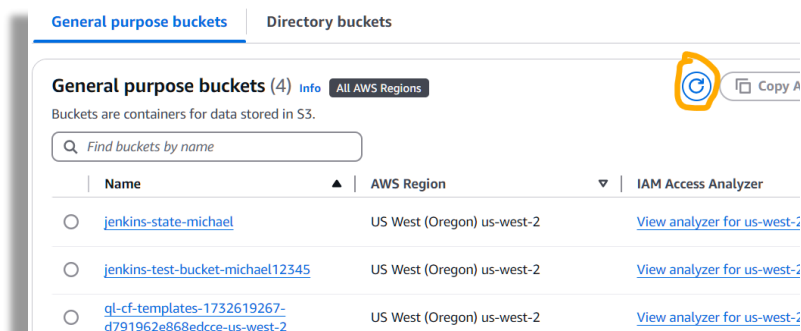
General purpose buckets | Directory buckets

General purpose buckets (4) Info All AWS Regions

Buckets are containers for data stored in S3.

Copy A

Find buckets by name

| Name | AWS Region | IAM Access Analyzer |
|---|---|---|
| jenkins-state-michael | US West (Oregon) us-west-2 | View analyzer for us-west-2 |
| jenkins-test-bucket-michael12345 | US West (Oregon) us-west-2 | View analyzer for us-west-2 |
| gl-cf-templates-1732619267-d791962e868edcce-us-west-2 | US West (Oregon) us-west-2 | View analyzer for us-west-2 |